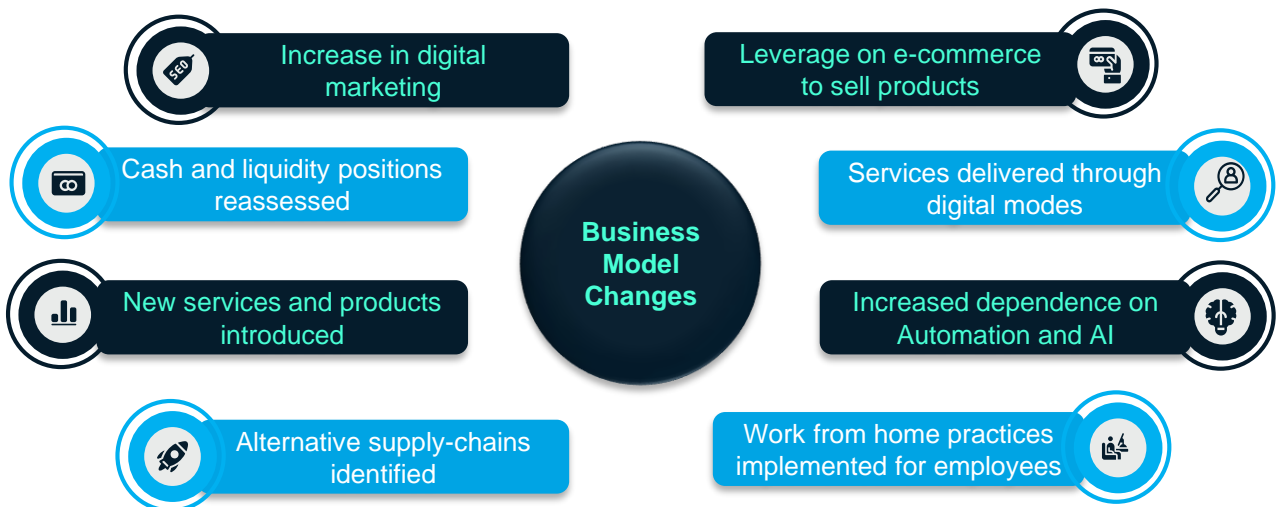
Increase in digital marketing

Leverage on e-commerce to sell products

Cash and liquidity positions reassessed

Business Model Changes

Services delivered through digital modes

New services and products introduced

Increased dependence on Automation and AI

Alternative supply-chains identified

Work from home practices implemented for employees